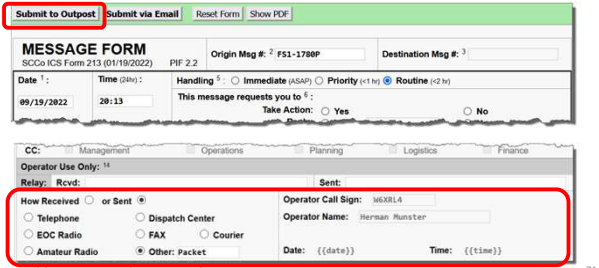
Submit to Outpost | Submit via Email | Reset Form | Show PDF

MESSAGE FORM
SCCo ICS Form 213 (01/19/2022) PIF 2.2

Origin Msg #: $^2$ FS1-178OP

Destination Msg #: $^3$

Date $^1$: 09/19/2022

Time (24hr): 20:13

Handling $^5$: ○ Immediate (ASAP) ○ Priority (<1 hr) ◉ Routine (<2 hr)

This message requests you to $^6$:

Take Action: ○ Yes ○ No

CC: Management Operations Planning Logistics Finance

Operator Use Only: $^{14}$

Relay: Rcvd: Sent:

How Received ○ or Sent ◉

○ Telephone ○ Dispatch Center

○ EOC Radio ○ FAX ○ Courier

○ Amateur Radio ◉ Other: Packet

Operator Call Sign: W6XRL4

Operator Name: Herman Munster

Date: {{date}} Time: {{time}}